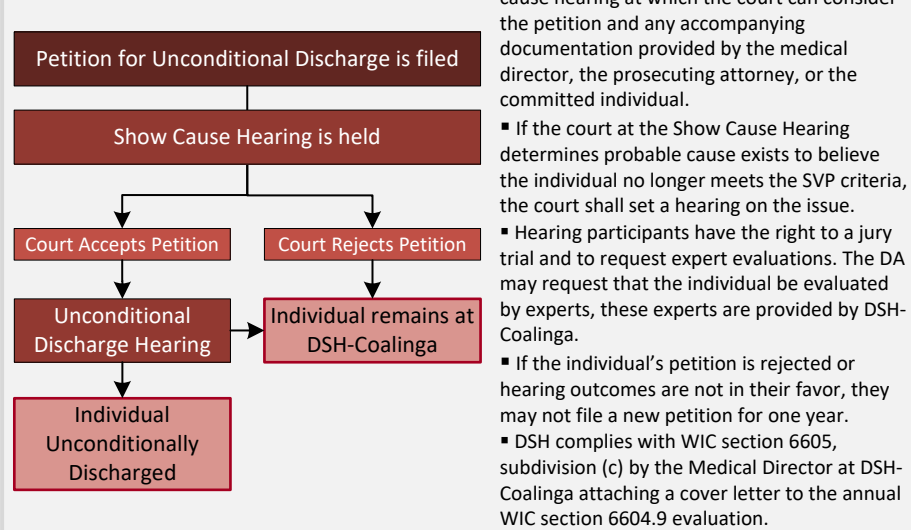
Petition for Unconditional Discharge is filed

Show Cause Hearing is held

Court Accepts Petition

Court Rejects Petition

Unconditional Discharge Hearing

Individual remains at DSH-Coalinga

Individual Unconditionally Discharged

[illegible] the petition and any accompanying documentation provided by the medical director, the prosecuting attorney, or the committed individual.

▪ If the court at the Show Cause Hearing determines probable cause exists to believe the individual no longer meets the SVP criteria, the court shall set a hearing on the issue.

▪ Hearing participants have the right to a jury trial and to request expert evaluations. The DA may request that the individual be evaluated by experts, these experts are provided by DSH-Coalinga.

▪ If the individual's petition is rejected or hearing outcomes are not in their favor, they may not file a new petition for one year.

▪ DSH complies with WIC section 6605, subdivision (c) by the Medical Director at DSH-Coalinga attaching a cover letter to the annual WIC section 6604.9 evaluation.